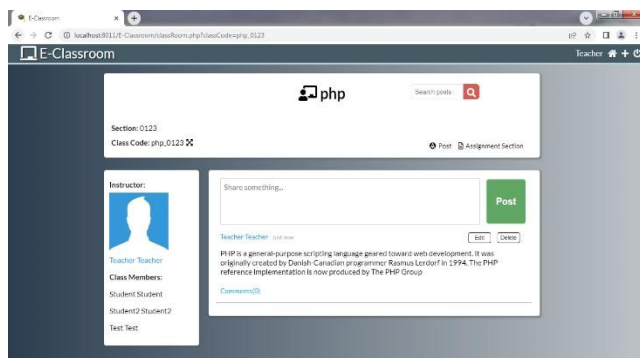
E-Classroom

localhost:8011/E-Classroom/classRoom.php?classCode=php_0123

E-Classroom

Teacher

php

Search posts

Section: 0123

Class Code: php_0123

Post Assignment Section

Instructor:

Teacher Teacher

Class Members:

Student Student

Student2 Student2

Test Test

Share something...

Post

Teacher Teacher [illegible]

Edit Delete

PHP is a general-purpose scripting language geared toward web development. It was originally created by Danish-Canadian programmer Rasmus Lerdorf in 1994. The PHP reference implementation is now produced by The PHP Group

Comments(0)